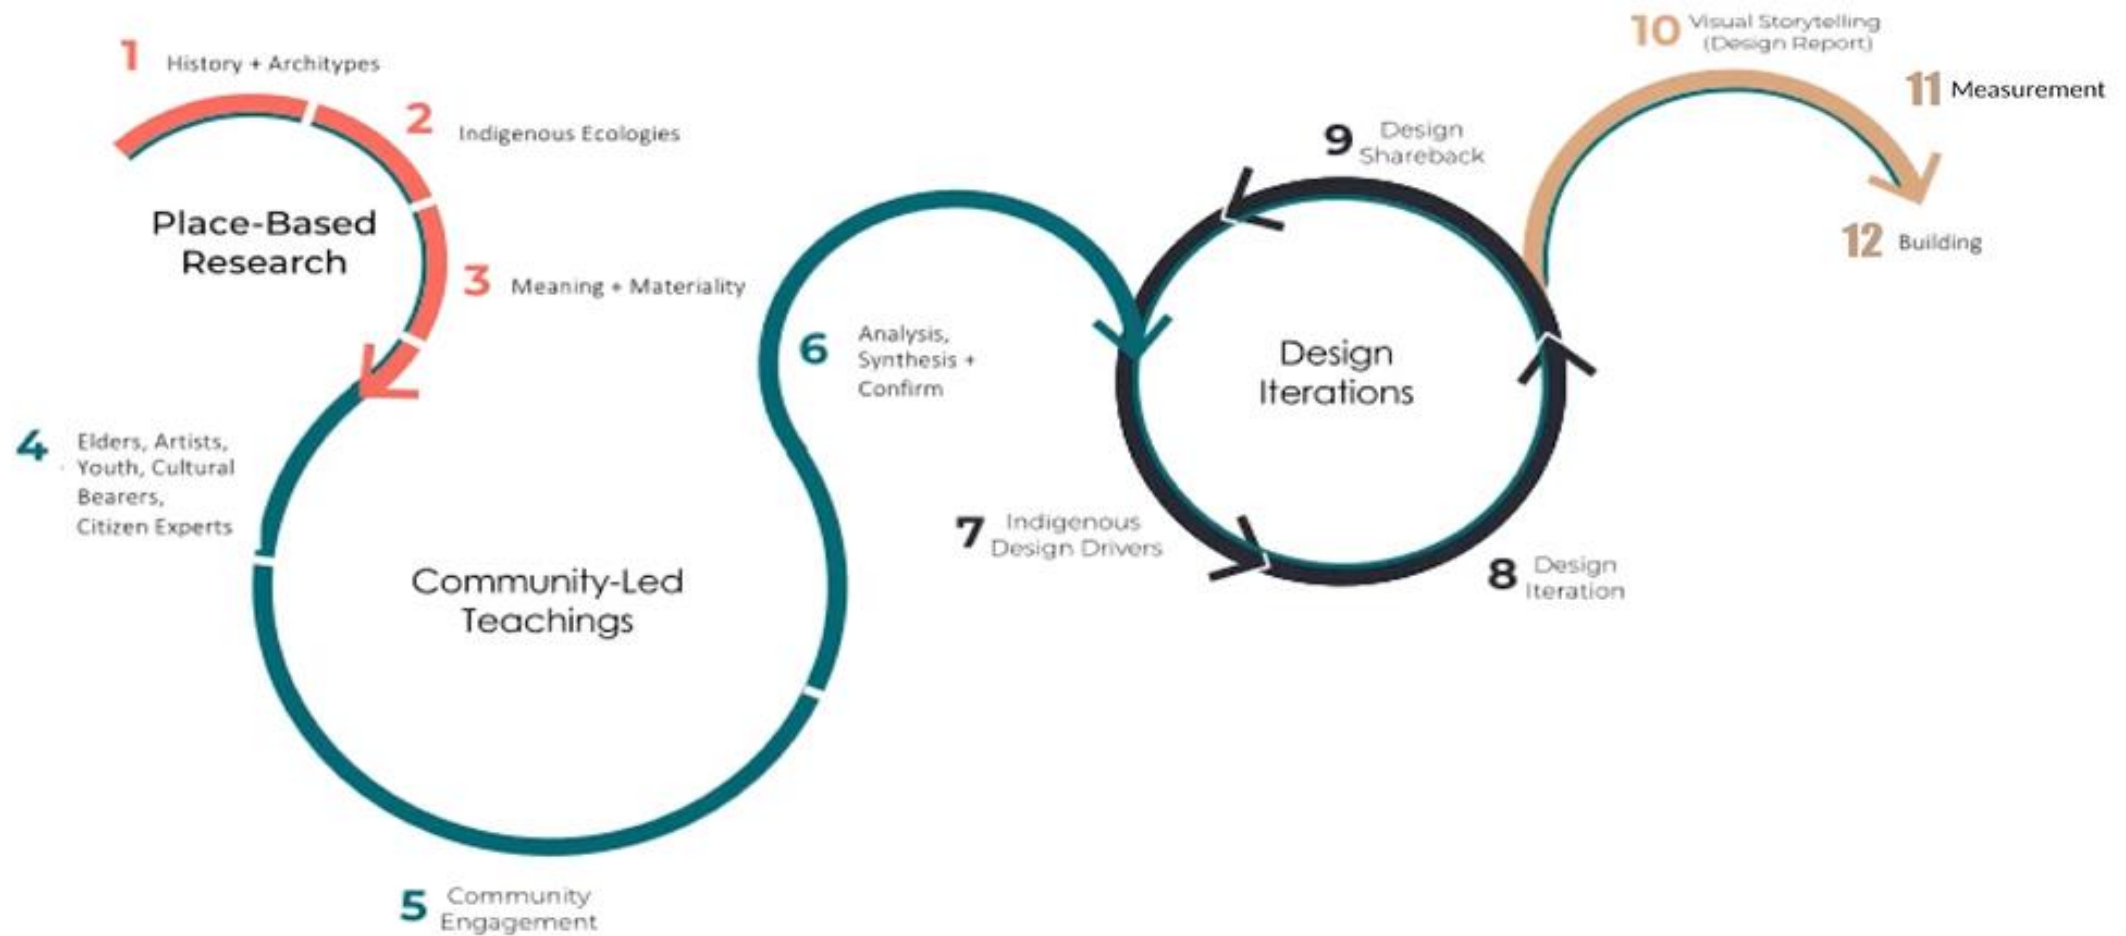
1 History + Architypes

2 Indigenous Ecologies

Place-Based Research

3 Meaning + Materiality

4 Elders, Artists, Youth, Cultural Bearers, Citizen Experts

Community-Led Teachings

5 Community Engagement

6 Analysis, Synthesis + Confirm

7 Indigenous Design Drivers

Design Iterations

8 Design Iteration

9 Design Shareback

10 Visual Storytelling (Design Report)

11 Measurement

12 Building